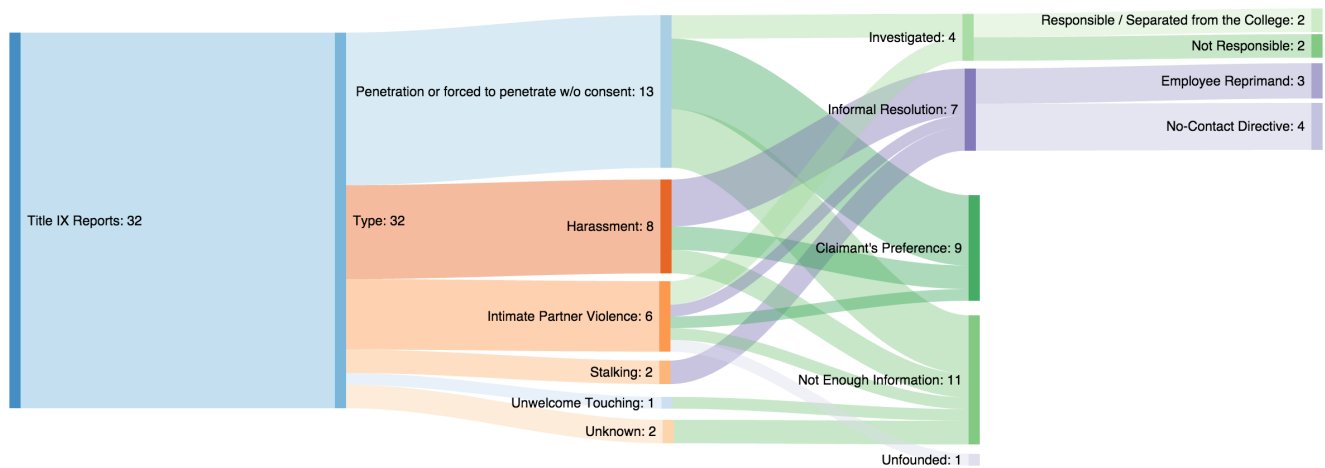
Title IX Reports: 32

Type: 32

Penetration or forced to penetrate w/o consent: 13

Harassment: 8

Intimate Partner Violence: 6

Stalking: 2

Unwelcome Touching: 1

Unknown: 2

Investigated: 4

Informal Resolution: 7

Claimant's Preference: 9

Not Enough Information: 11

Unfounded: 1

Responsible / Separated from the College: 2

Not Responsible: 2

Employee Reprimand: 3

No-Contact Directive: 4